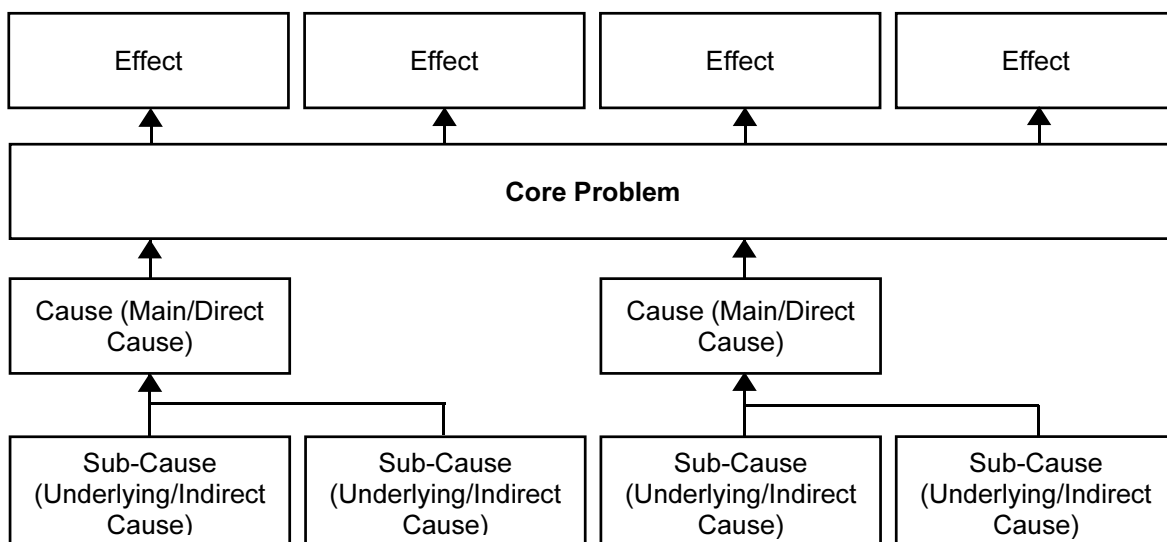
Effect

Effect

Effect

Effect

**Core Problem**

Cause (Main/Direct Cause)

Cause (Main/Direct Cause)

Sub-Cause (Underlying/Indirect Cause)

Sub-Cause (Underlying/Indirect Cause)

Sub-Cause (Underlying/Indirect Cause)

Sub-Cause (Underlying/Indirect Cause)